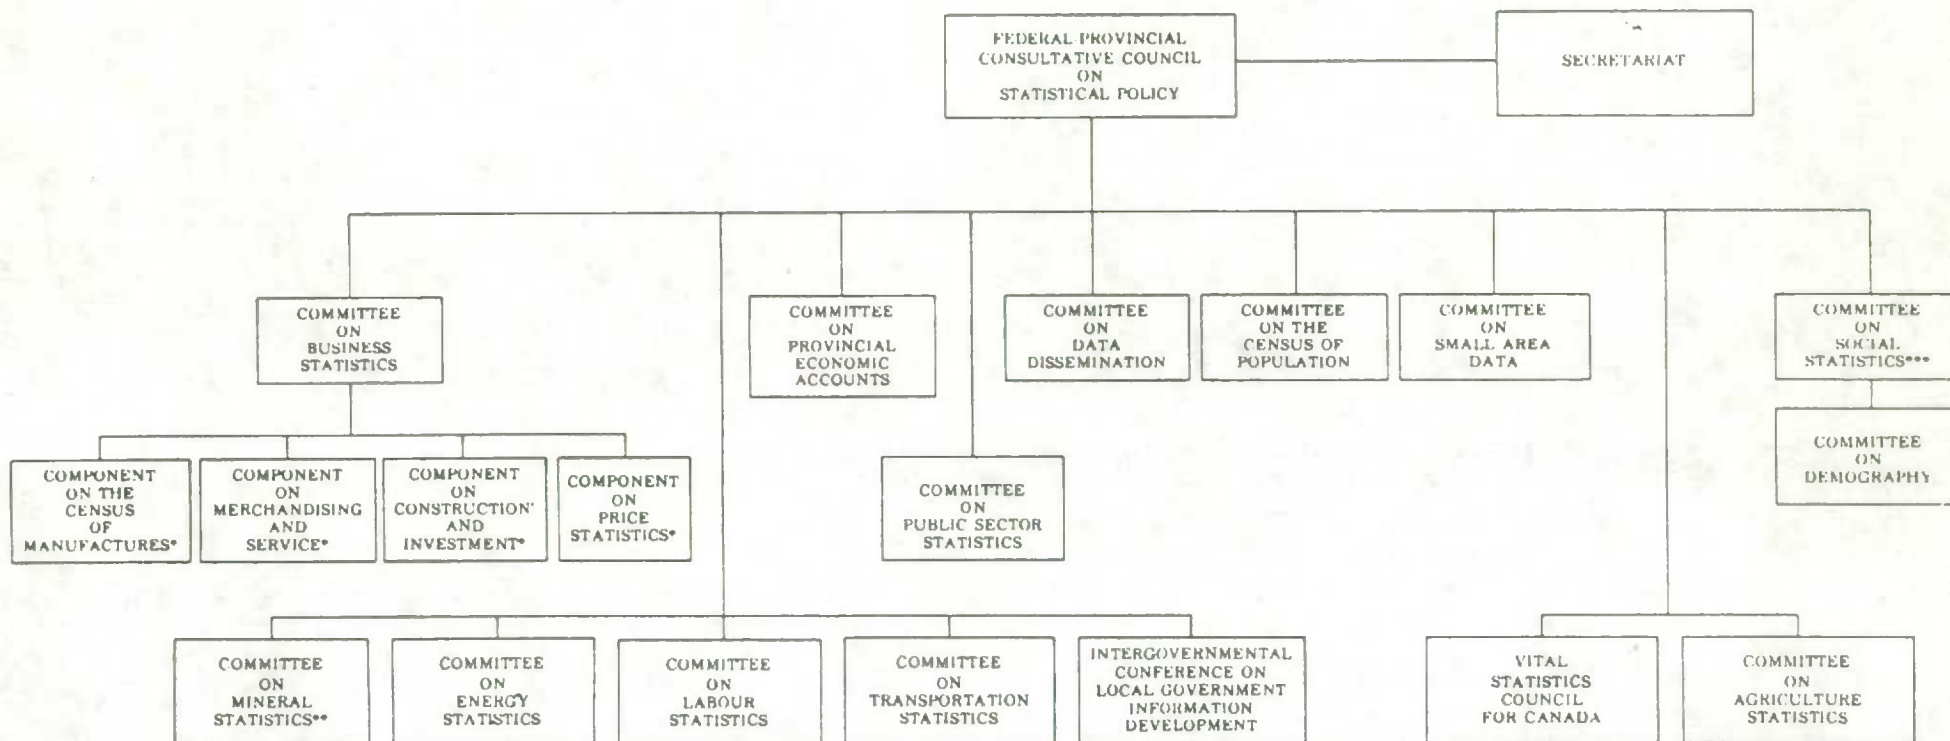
FEDERAL-PROVINCIAL CONSULTATIVE COUNCIL ON STATISTICAL POLICY

SECRETARIAT

COMMITTEE ON BUSINESS STATISTICS

COMPONENT ON THE CENSUS OF MANUFACTURES*

COMPONENT ON MERCHANDISING AND SERVICE*

COMPONENT ON CONSTRUCTION AND INVESTMENT*

COMPONENT ON PRICE STATISTICS*

COMMITTEE ON PROVINCIAL ECONOMIC ACCOUNTS

COMMITTEE ON PUBLIC SECTOR STATISTICS

COMMITTEE ON DATA DISSEMINATION

COMMITTEE ON THE CENSUS OF POPULATION

COMMITTEE ON SMALL AREA DATA

COMMITTEE ON SOCIAL STATISTICS***

COMMITTEE ON DEMOGRAPHY

COMMITTEE ON MINERAL STATISTICS**

COMMITTEE ON ENERGY STATISTICS

COMMITTEE ON LABOUR STATISTICS

COMMITTEE ON TRANSPORTATION STATISTICS

INTERGOVERNMENTAL CONFERENCE ON LOCAL GOVERNMENT INFORMATION DEVELOPMENT

VITAL STATISTICS COUNCIL FOR CANADA

COMMITTEE ON AGRICULTURE STATISTICS